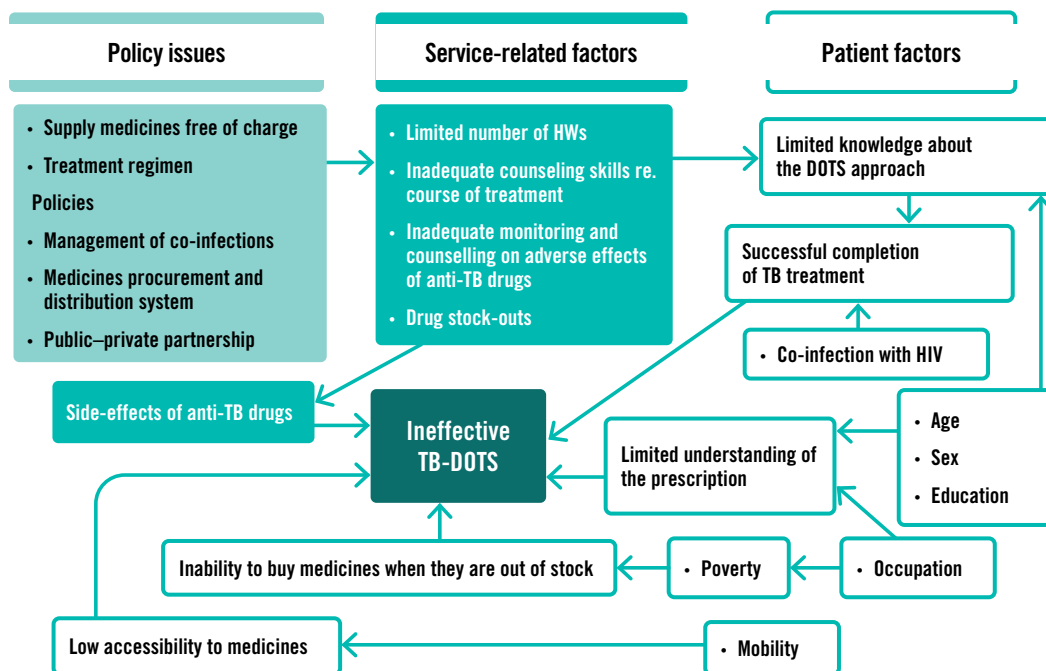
Policy issues

Service-related factors

Patient factors

- Supply medicines free of charge
- Treatment regimen

Policies

- Management of co-infections
- Medicines procurement and distribution system
- Public–private partnership

- Limited number of HWs
- Inadequate counseling skills re. course of treatment
- Inadequate monitoring and counselling on adverse effects of anti-TB drugs
- Drug stock-outs

Limited knowledge about the DOTS approach

Successful completion of TB treatment

- Co-infection with HIV

Side-effects of anti-TB drugs

Ineffective TB-DOTS

Limited understanding of the prescription

- Age
- Sex
- Education

Inability to buy medicines when they are out of stock

- Poverty

- Occupation

Low accessibility to medicines

- Mobility